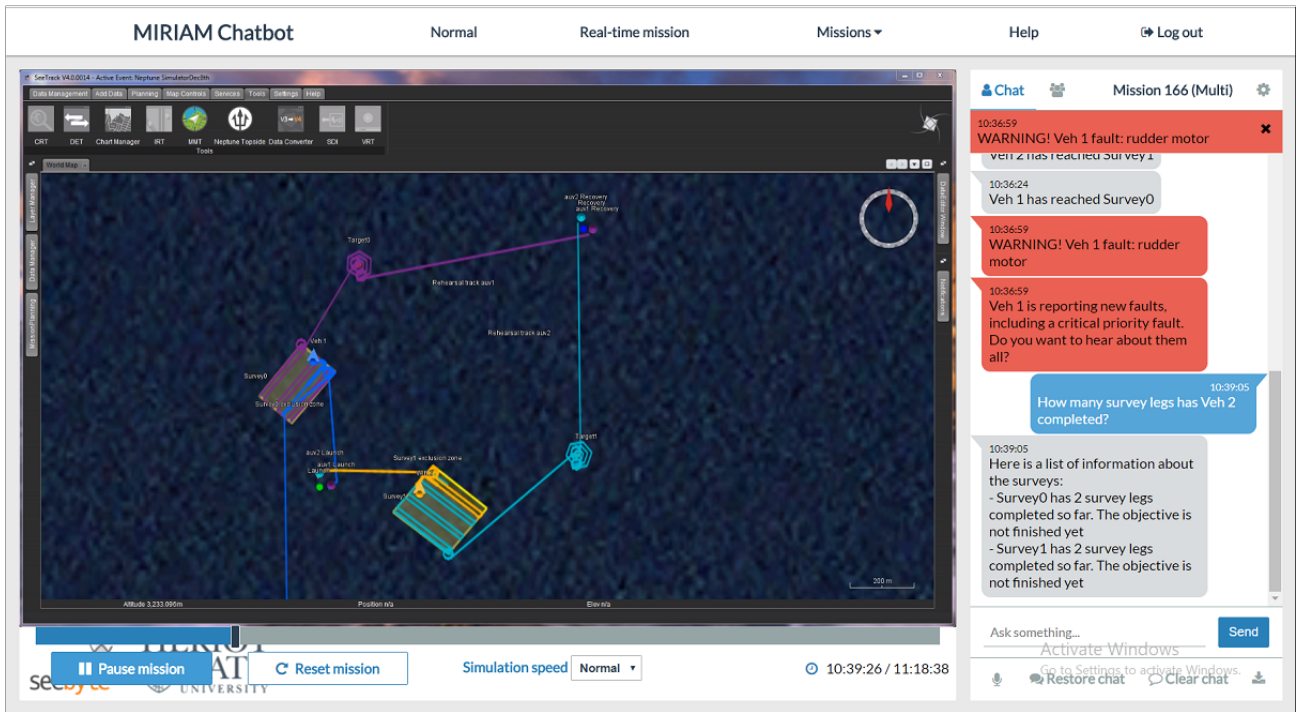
MIRIAM Chatbot Normal Real-time mission Missions Help Log out

SeeTrack V4.0.0014 - Active Event: Neptune SimulatorDec9th

Data Management Add Data Planning Map Controls Services Tools Settings Help

CRT DET Chart Manager IRT MMT Neptune Topside Data Converter SDI VRT

Tools

World Map

Layer Manager Data Manager MissionPlanning

Data/Grid Window Notifications

Target0

auv2 Recovery Recovery auv1 Recovery

Rehearsal track auv1

Rehearsal track auv2

Veh 1

Survey0

Survey0 exclusion zone

auv2 Launch auv1 Launch Launch

Survey1 exclusion zone

Survey1

Target1

200 m

Altitude 3,233.095m Position n/a Elev n/a

Chat Mission 166 (Multi)

10:36:59
WARNING! Veh 1 fault: rudder motor

Veh 2 has reached Survey1

10:36:24
Veh 1 has reached Survey0

10:36:59
WARNING! Veh 1 fault: rudder motor

10:36:59
Veh 1 is reporting new faults, including a critical priority fault. Do you want to hear about them all?

10:39:05
How many survey legs has Veh 2 completed?

10:39:05
Here is a list of information about the surveys:
- Survey0 has 2 survey legs completed so far. The objective is not finished yet
- Survey1 has 2 survey legs completed so far. The objective is not finished yet

Ask something... Send

Activate Windows
Go to Settings to activate Windows.

Restore chat Clear chat

Pause mission Reset mission Simulation speed Normal 10:39:26 / 11:18:38

seebyte UNIVERSITY